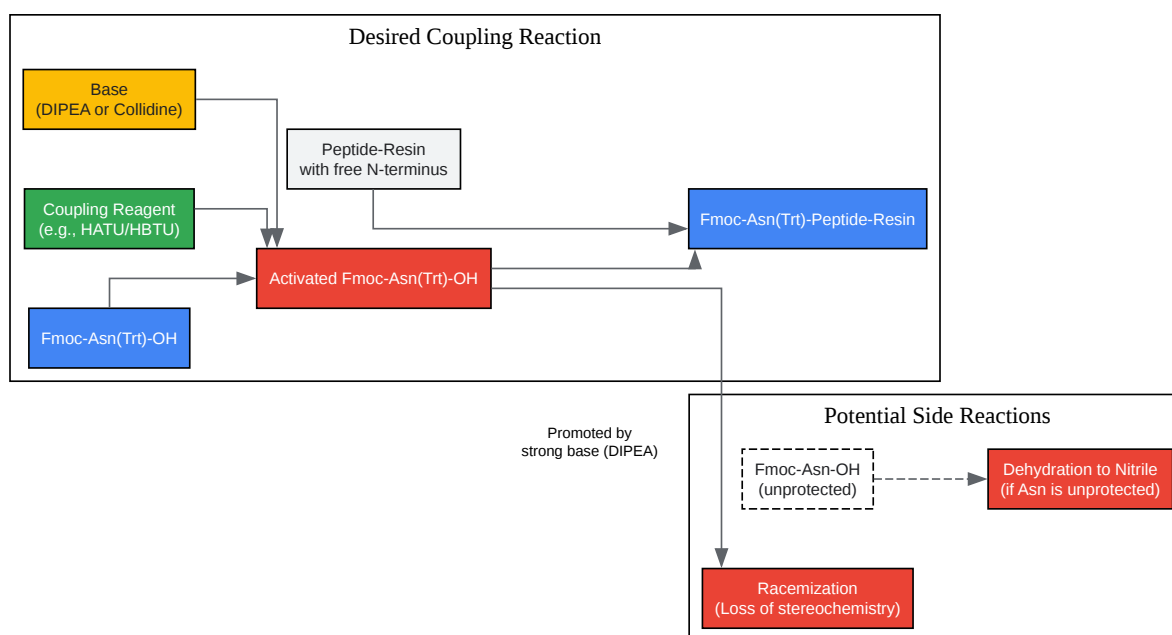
Desired Coupling Reaction

Base
(DIPEA or Collidine)

Peptide-Resin
with free N-terminus

Coupling Reagent
(e.g., HATU/HBTU)

Fmoc-Asn(Trt)-Peptide-Resin

Activated Fmoc-Asn(Trt)-OH

Fmoc-Asn(Trt)-OH

Potential Side Reactions

Promoted by
strong base (DIPEA)

Fmoc-Asn-OH
(unprotected)

Dehydration to Nitrile
(if Asn is unprotected)

Racemization
(Loss of stereochemistry)